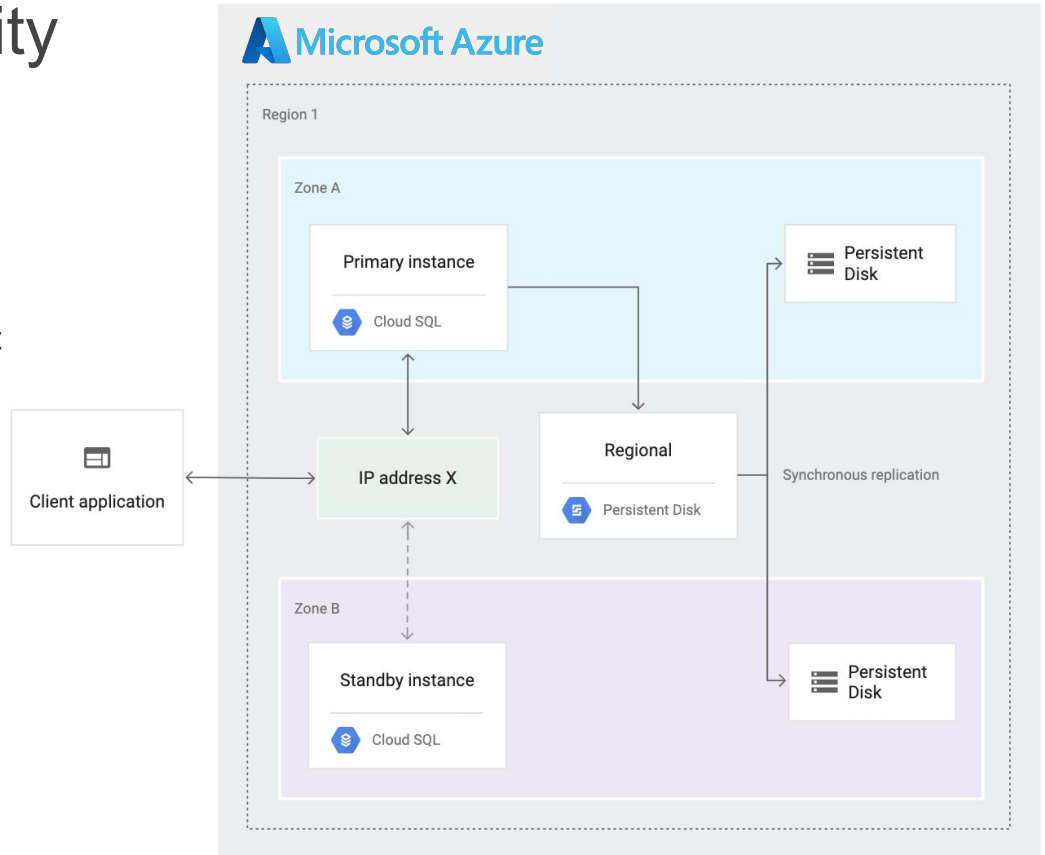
ity

Microsoft Azure

Region 1

Zone A

Primary instance

Cloud SQL

Persistent Disk

Client application

IP address X

Regional

Persistent Disk

Synchronous replication

Zone B

Standby instance

Cloud SQL

Persistent Disk